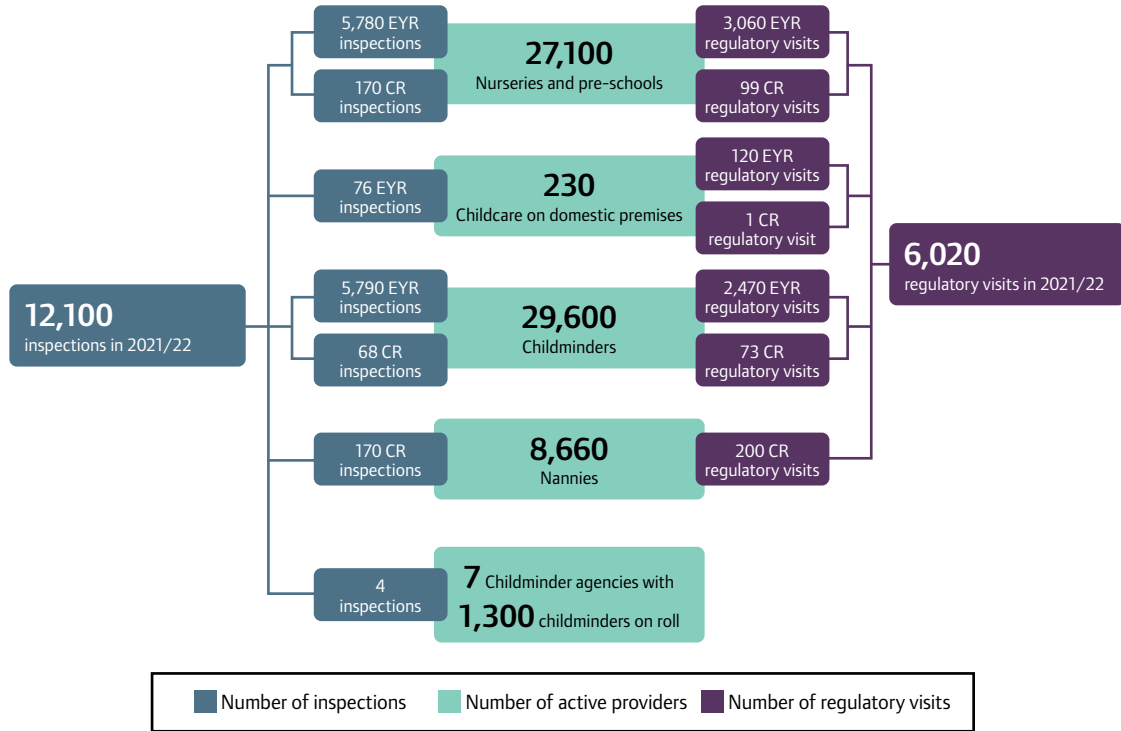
12,100
inspections in 2021/22

5,780 EYR inspections

170 CR inspections

27,100
Nurseries and pre-schools

3,060 EYR regulatory visits

99 CR regulatory visits

76 EYR inspections

230
Childcare on domestic premises

120 EYR regulatory visits

1 CR regulatory visit

5,790 EYR inspections

68 CR inspections

29,600
Childminders

2,470 EYR regulatory visits

73 CR regulatory visits

170 CR inspections

8,660
Nannies

200 CR regulatory visits

4 inspections

7 Childminder agencies with
1,300 childminders on roll

6,020
regulatory visits in 2021/22

Number of inspections
Number of active providers
Number of regulatory visits